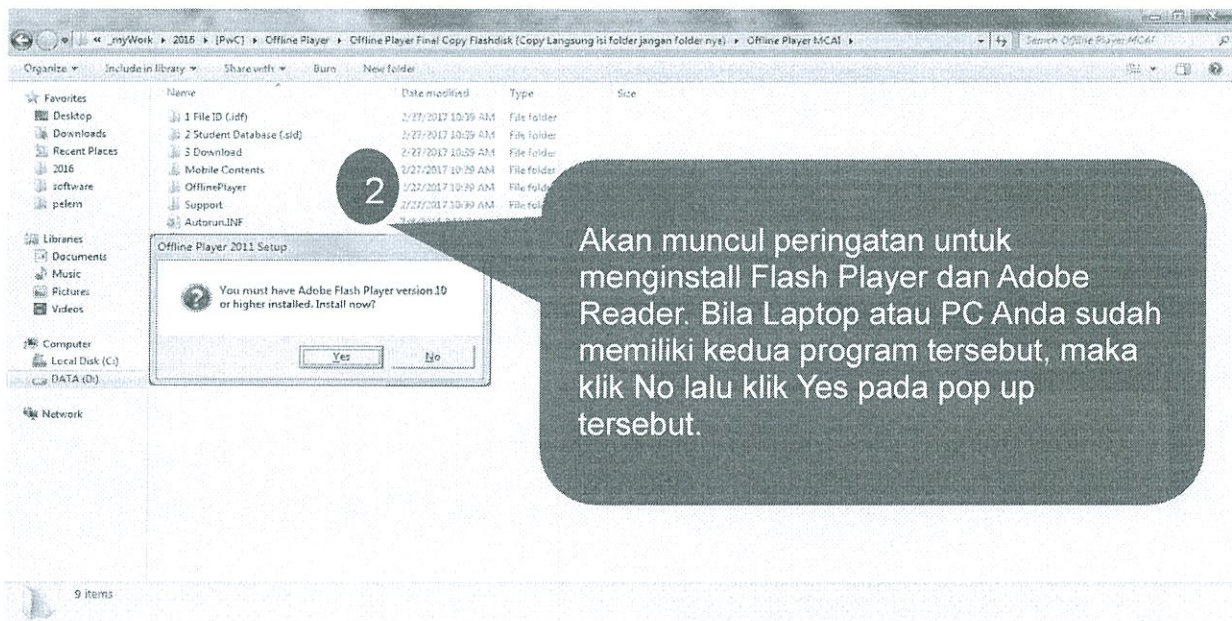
« _myWork ▸ 2016 ▸ [PwC] ▸ Offline Player ▸ Offline Player Final Copy Flashdisk (Copy Langsung isi folder jangan folder nya) ▸ Offline Player MCAI ▸

Search Offline Player MCAI

Organize ▾ Include in library ▾ Share with ▾ Burn New folder

Favorites
Desktop
Downloads
Recent Places
2016
software
pelem

Libraries
Documents
Music
Pictures
Videos

Computer
Local Disk (C:)
DATA (D:)

Network

| Name | Date modified | Type | Size |
|---|---|---|---|
| 1 File ID (.idf) | 2/27/2017 10:39 AM | File folder | |
| 2 Student Database (.sld) | 2/27/2017 10:39 AM | File folder | |
| 3 Download | 2/27/2017 10:39 AM | File folder | |
| Mobile Contents | 2/27/2017 10:39 AM | File folder | |
| OfflinePlayer | 2/27/2017 10:39 AM | File folder | |
| Support | 2/27/2017 10:39 AM | File folder | |
| Autorun.INF | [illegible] | | |

Offline Player 2011 Setup

You must have Adobe Flash Player version 10 or higher installed. Install now?

Yes No

2

Akan muncul peringatan untuk menginstall Flash Player dan Adobe Reader. Bila Laptop atau PC Anda sudah memiliki kedua program tersebut, maka klik No lalu klik Yes pada pop up tersebut.

9 items